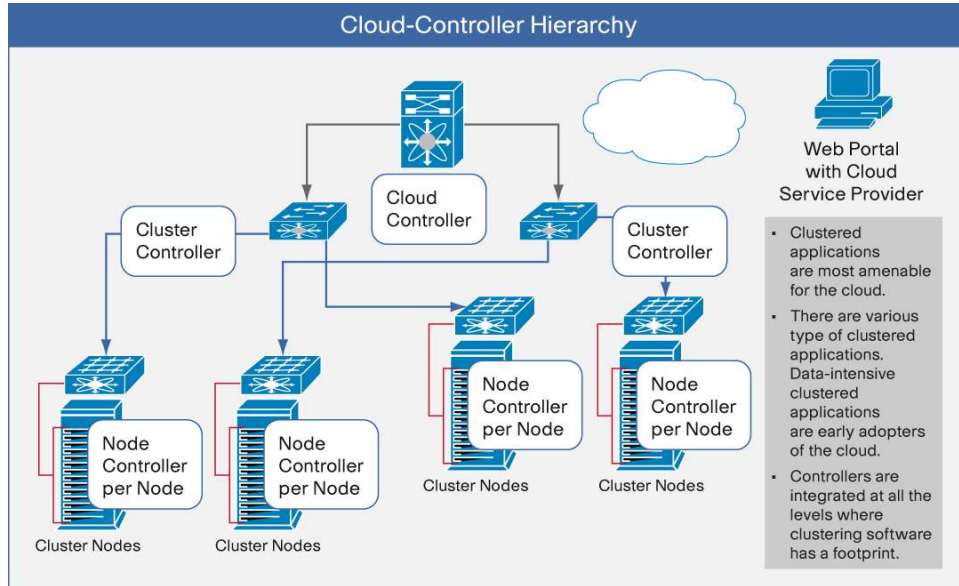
Cloud-Controller Hierarchy

Web Portal with Cloud Service Provider

Cloud Controller

Cluster Controller

Cluster Controller

- Clustered applications are most amenable for the cloud.
- There are various type of clustered applications. Data-intensive clustered applications are early adopters of the cloud.
- Controllers are integrated at all the levels where clustering software has a footprint.

Node Controller per Node

Cluster Nodes

Node Controller per Node

Cluster Nodes

Node Controller per Node

Cluster Nodes

Node Controller per Node

Cluster Nodes